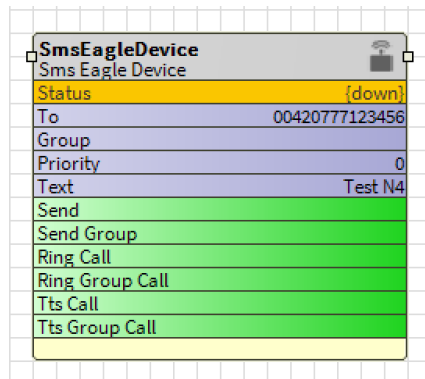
SmsEagleDevice
Sms Eagle Device

| | |
|---|---|
| Status | {down} |
| To | 00420777123456 |
| Group | |
| Priority | 0 |
| Text | Test N4 |
| Send | |
| Send Group | |
| Ring Call | |
| Ring Group Call | |
| Tts Call | |
| Tts Group Call | |